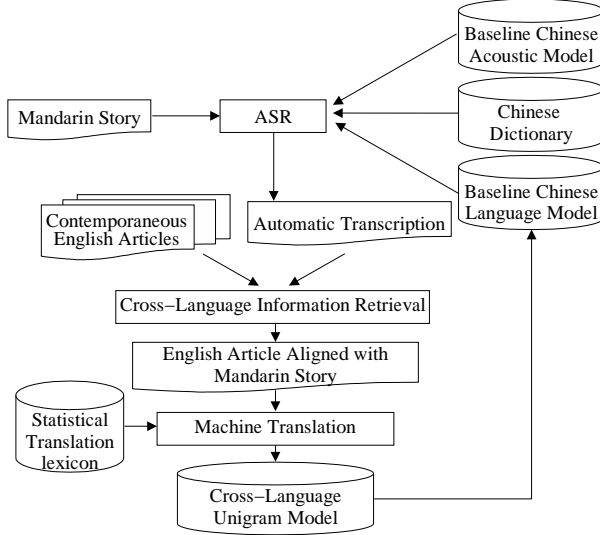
Baseline Chinese Acoustic Model

Mandarin Story

ASR

Chinese Dictionary

Baseline Chinese Language Model

Contemporaneous English Articles

Automatic Transcription

Cross−Language Information Retrieval

English Article Aligned with Mandarin Story

Statistical Translation lexicon

Machine Translation

Cross−Language Unigram Model